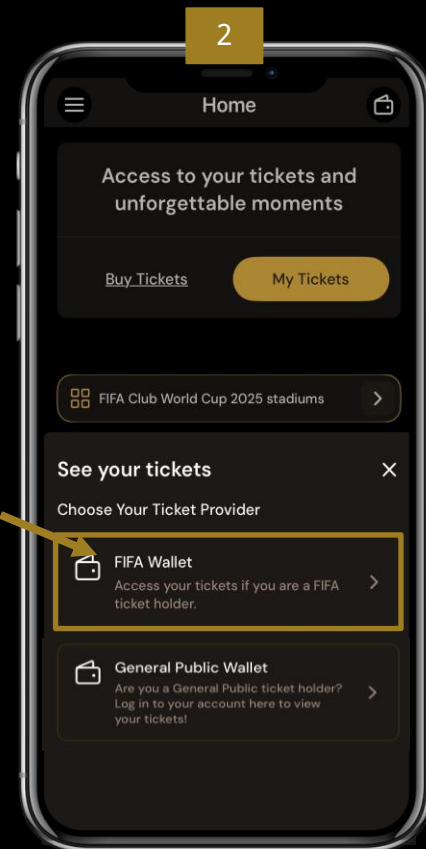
2

Home

Access to your tickets and unforgettable moments

Buy Tickets

My Tickets

FIFA Club World Cup 2025 stadiums

See your tickets

Choose Your Ticket Provider

FIFA Wallet
Access your tickets if you are a FIFA ticket holder.

General Public Wallet
Are you a General Public ticket holder? Log in to your account here to view your tickets!